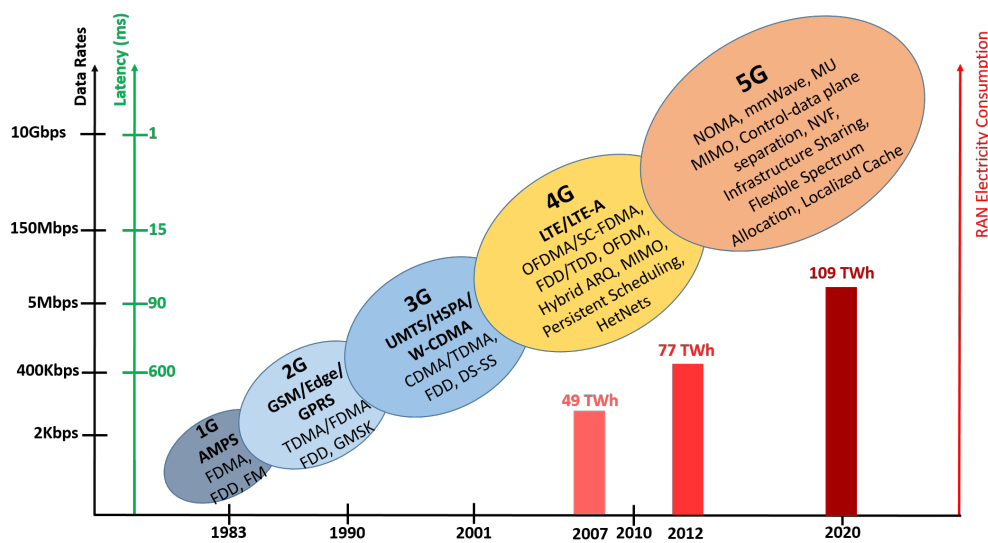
Data Rates

Latency (ms)

RAN Electricity Consumption

10Gbps
150Mbps
5Mbps
400Kbps
2Kbps

1
15
90
600

1G
AMPS
FDMA, FDD, FM

2G
GSM/Edge/ GPRS
TDMA/FDMA FDD, GMSK

3G
UMTS/HSPA/ W-CDMA
CDMA/TDMA, FDD, DS-SS

4G
LTE/LTE-A
OFDMA/SC-FDMA, FDD/TDD, OFDM, Hybrid ARQ, MIMO, Persistent Scheduling, HetNets

5G
NOMA, mmWave, MU MIMO, Control-data plane separation, NVF, Infrastructure Sharing, Flexible Spectrum Allocation, Localized Cache

49 TWh
77 TWh
109 TWh

1983
1990
2001
2007
2010
2012
2020